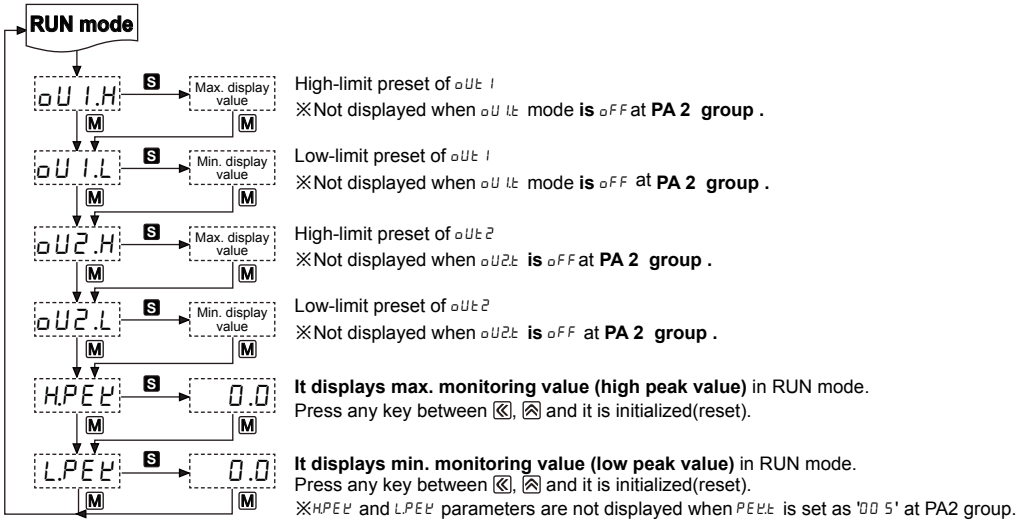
RUN mode

oU1.H
S
Max. display value
M
M
High-limit preset of oUt1
※Not displayed when oU1.t mode is oFF at PA 2 group .

oU1.L
S
Min. display value
M
M
Low-limit preset of oUt1
※Not displayed when oU1.t mode is oFF at PA 2 group .

oU2.H
S
Max. display value
M
M
High-limit preset of oUt2
※Not displayed when oU2.t is oFF at PA 2 group .

oU2.L
S
Min. display value
M
M
Low-limit preset of oUt2
※Not displayed when oU2.t is oFF at PA 2 group .

H.PEK
S
0.0
M
M
It displays max. monitoring value (high peak value) in RUN mode.
Press any key between ≪, ≪ and it is initialized(reset).

L.PEK
S
0.0
M
M
It displays min. monitoring value (low peak value) in RUN mode.
Press any key between ≪, ≪ and it is initialized(reset).
※H.PEK and L.PEK parameters are not displayed when PEK.t is set as '00 5' at PA2 group.